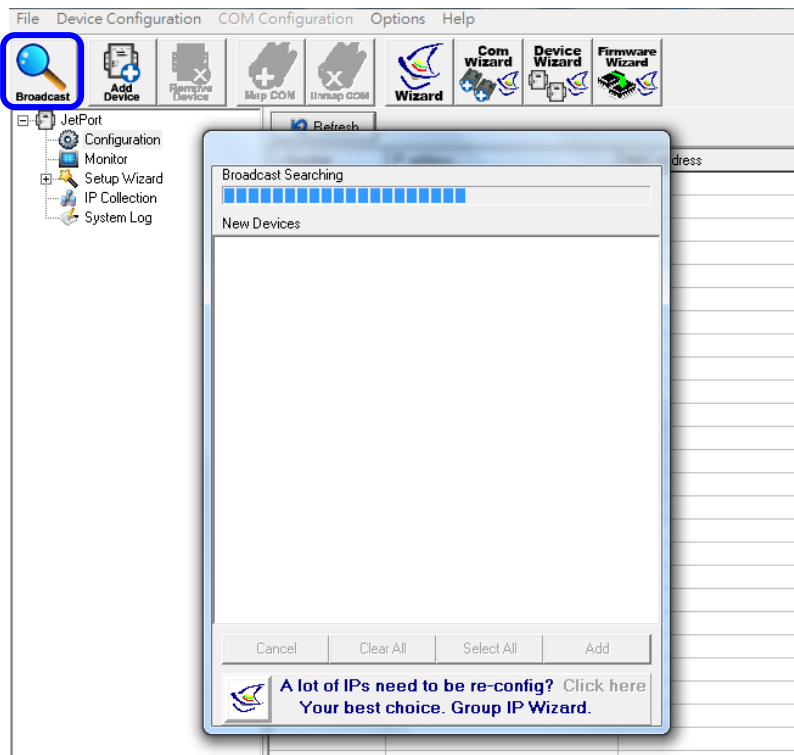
File Device Configuration COM Configuration Options Help

Broadcast Add Device Remove Device Map COM Unmap COM Wizard Com Wizard Device Wizard Firmware Wizard

JetPort
Configuration
Monitor
Setup Wizard
IP Collection
System Log

Refresh

dress

Broadcast Searching

New Devices

Cancel Clear All Select All Add

A lot of IPs need to be re-config? Click here
Your best choice. Group IP Wizard.